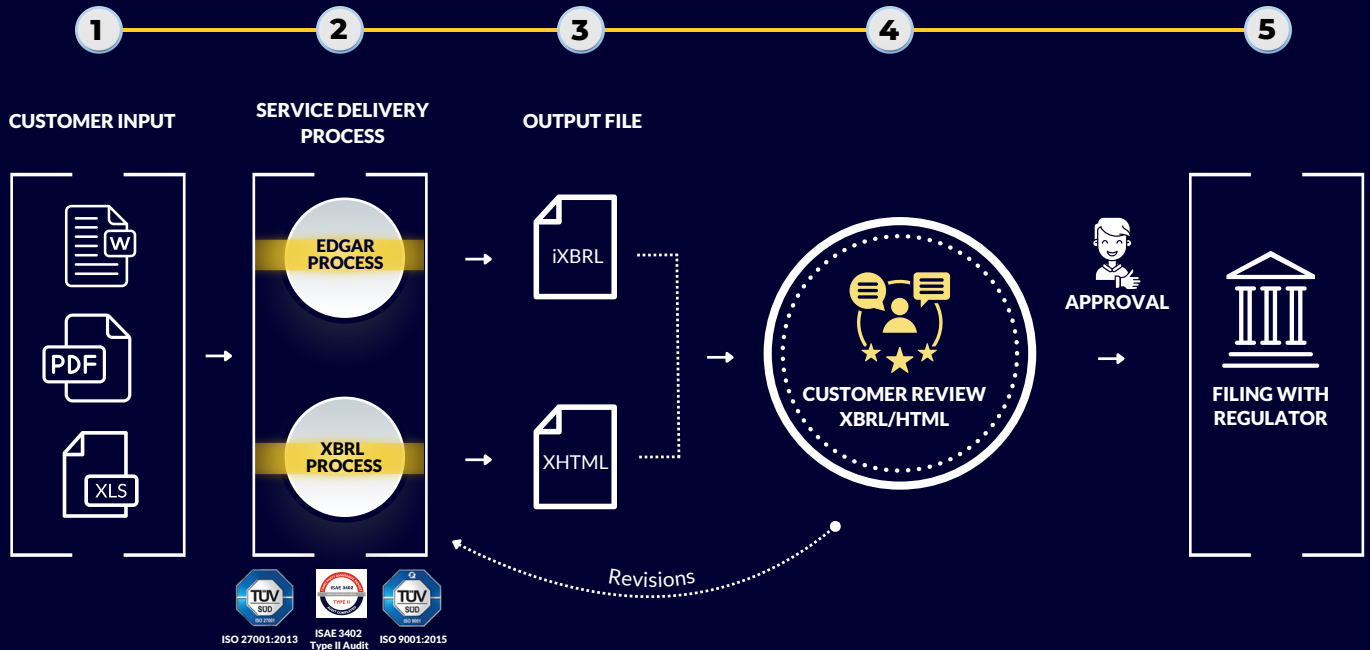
1

2

3

4

5

CUSTOMER INPUT

W

PDF

XLS

SERVICE DELIVERY PROCESS

EDGAR PROCESS

XBRL PROCESS

OUTPUT FILE

iXBRL

XHTML

CUSTOMER REVIEW XBRL/HTML

APPROVAL

FILING WITH REGULATOR

Revisions

TÜV SÜD
ISO 27001:2013

ISAE 3402 Type II Audit

TÜV SÜD
ISO 9001:2015